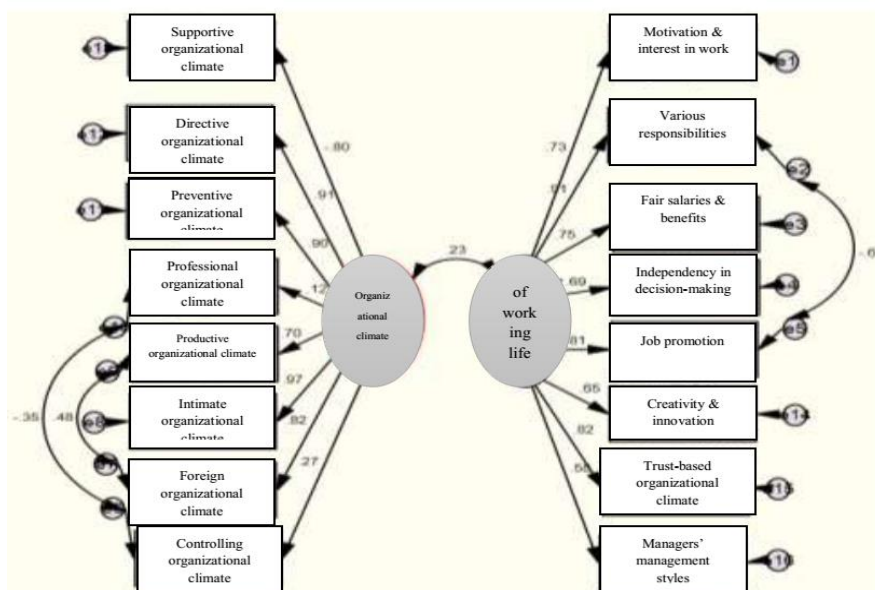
e1 Supportive organizational climate

e1 Directive organizational climate

e1 Preventive organizational climate

Professional organizational climate

Productive organizational climate

e8 Intimate organizational climate

Foreign organizational climate

Controlling organizational climate

-.80
.91
.90
.12
.70
.97
.82
.27

-.35
.48

Organiz ational climate

.23

of work ing life

Motivation & interest in work e1

Various responsibilities

e2

Fair salaries & benefits e3

Independency in decision-making e4

Job promotion e5

Creativity & innovation e14

Trust-based organizational climate e15

Managers' management styles e16

.73
.91
.75
.69
.81
.65
.82
.55

-.6